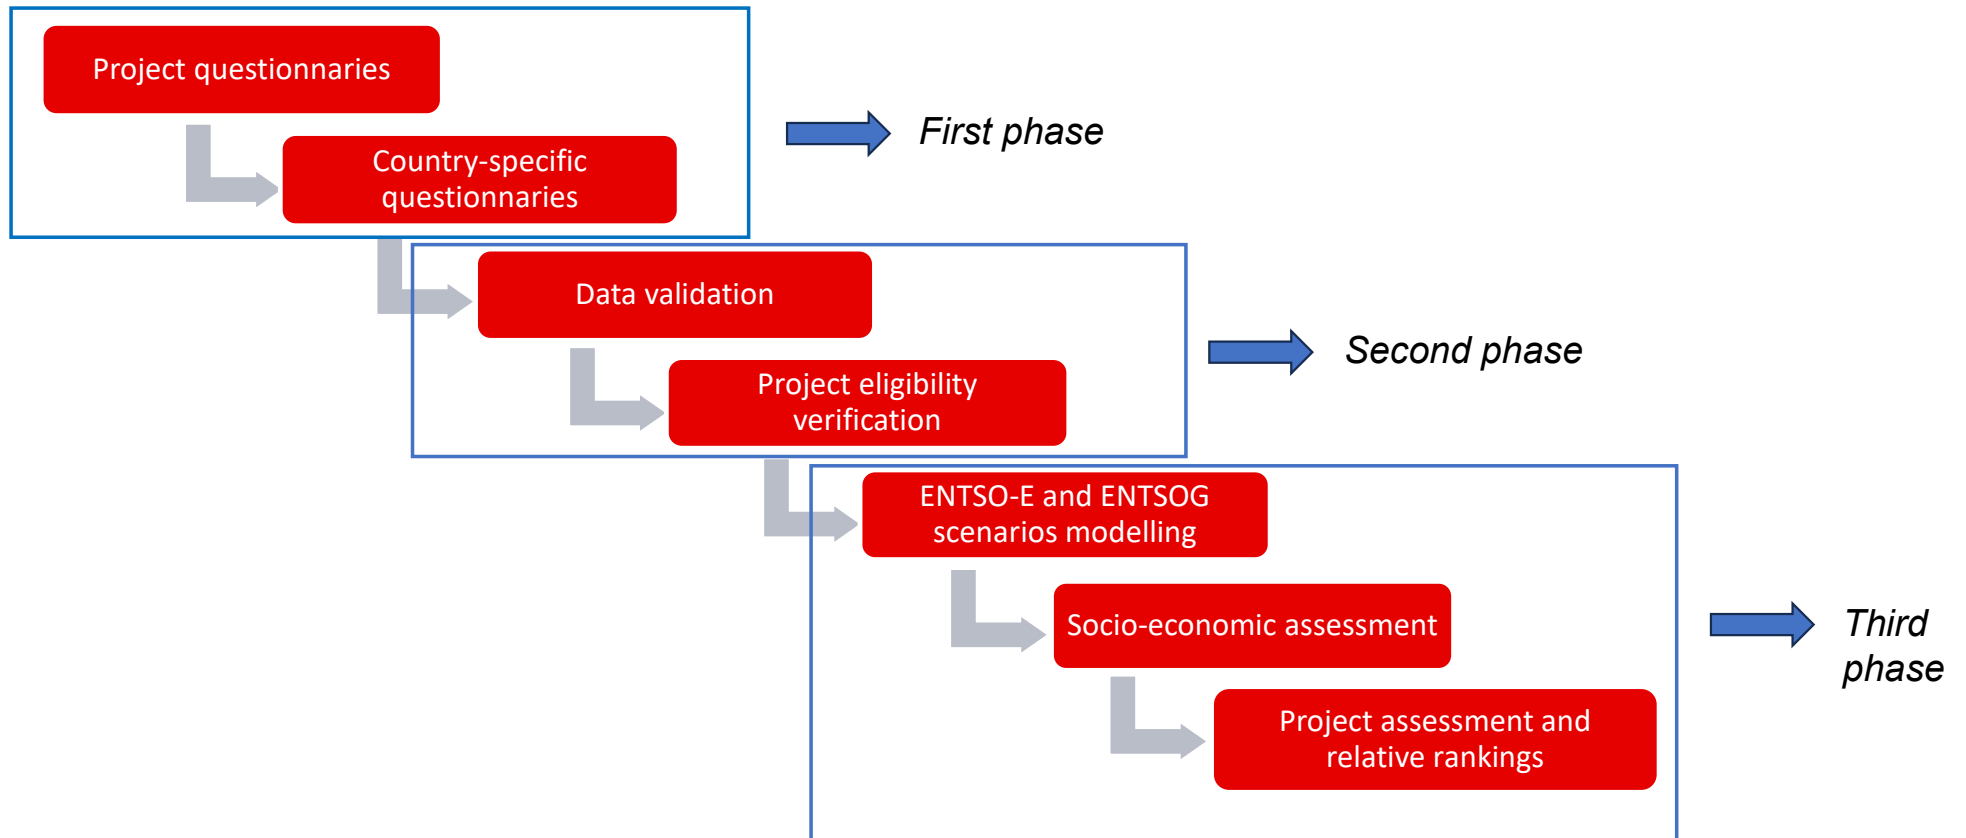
Project questionnaires

Country-specific questionnaires

First phase

Data validation

Project eligibility verification

Second phase

ENTSO-E and ENTSOG scenarios modelling

Socio-economic assessment

Project assessment and relative rankings

Third phase